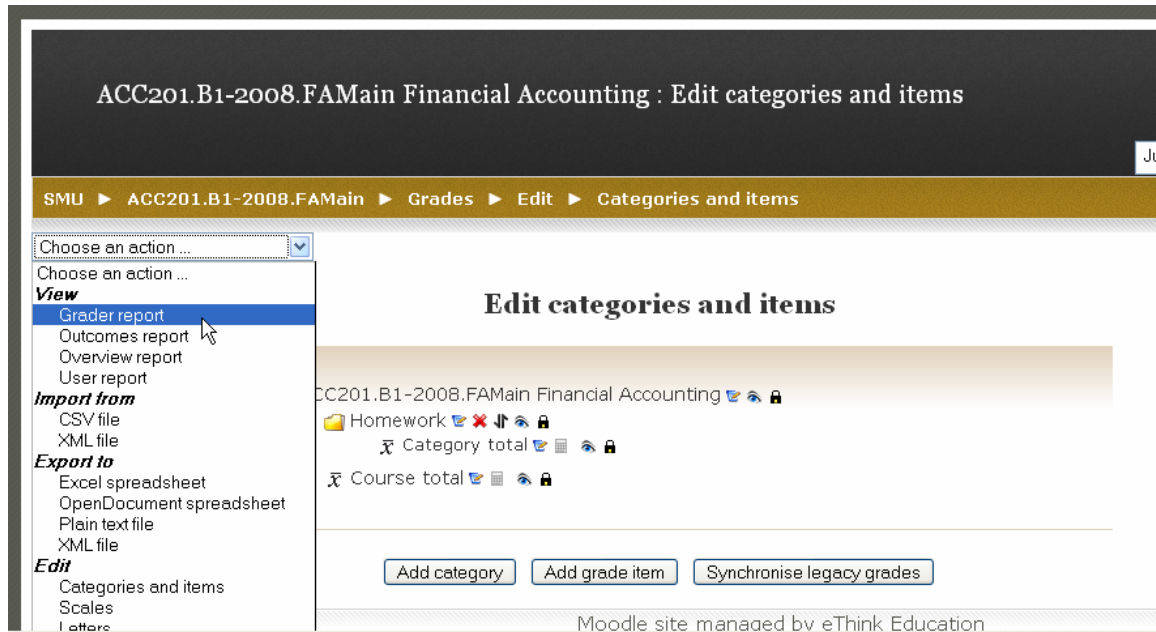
ACC201.B1-2008.FAMain Financial Accounting : Edit categories and items

Ju

SMU ► ACC201.B1-2008.FAMain ► Grades ► Edit ► Categories and items

Choose an action ...

Choose an action ...
View
Grader report
Outcomes report
Overview report
User report
Import from
CSV file
XML file
Export to
Excel spreadsheet
OpenDocument spreadsheet
Plain text file
XML file
Edit
Categories and items
Scales
Letters

Edit categories and items

CC201.B1-2008.FAMain Financial Accounting
Homework
$\bar{x}$ Category total
$\bar{x}$ Course total

Add category
Add grade item
Synchronise legacy grades

Moodle site managed by eThink Education